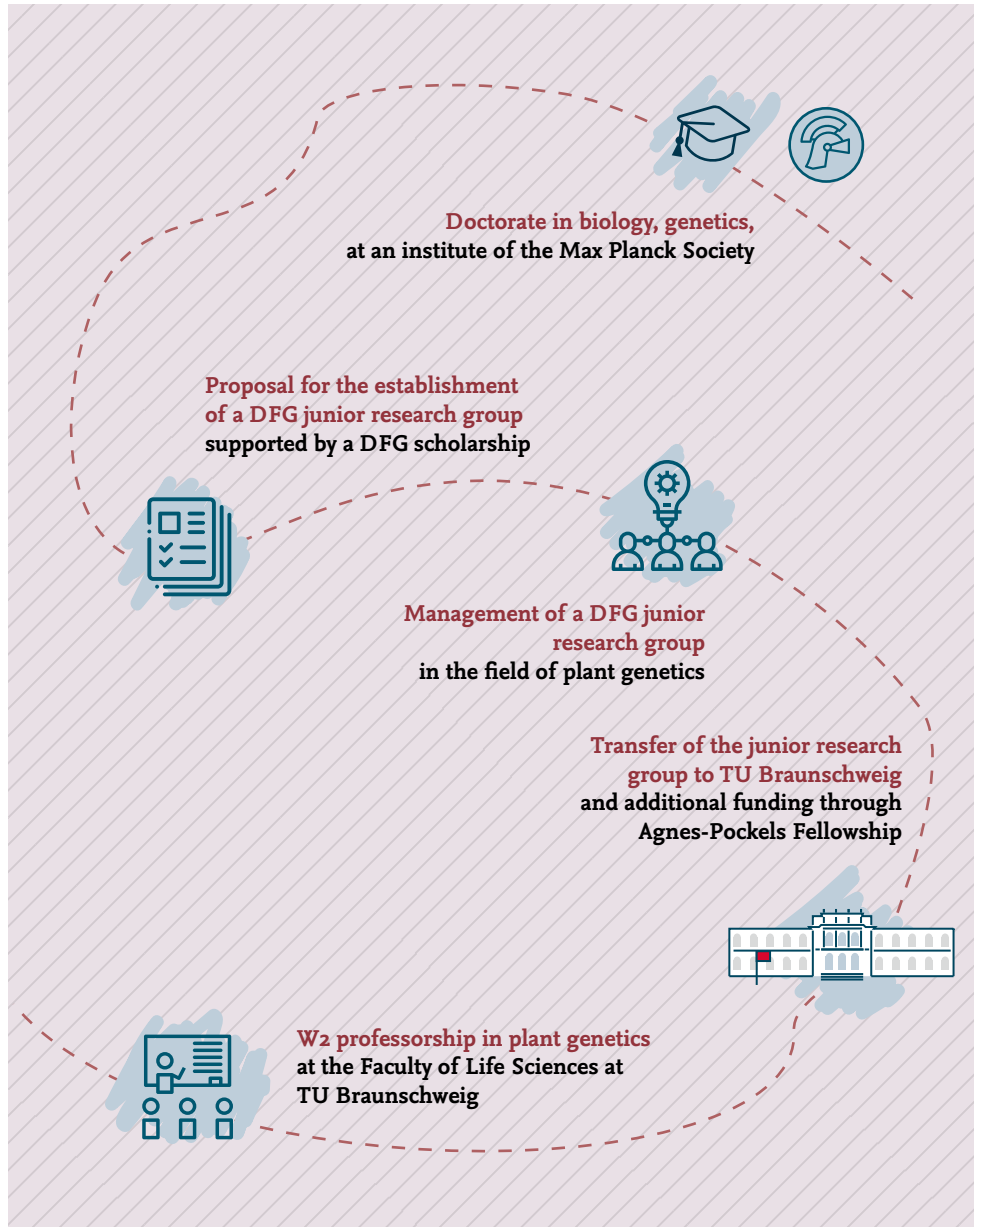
Doctorate in biology, genetics, at an institute of the Max Planck Society

Proposal for the establishment of a DFG junior research group supported by a DFG scholarship

Management of a DFG junior research group in the field of plant genetics

Transfer of the junior research group to TU Braunschweig and additional funding through Agnes-Pockels Fellowship

W2 professorship in plant genetics at the Faculty of Life Sciences at TU Braunschweig